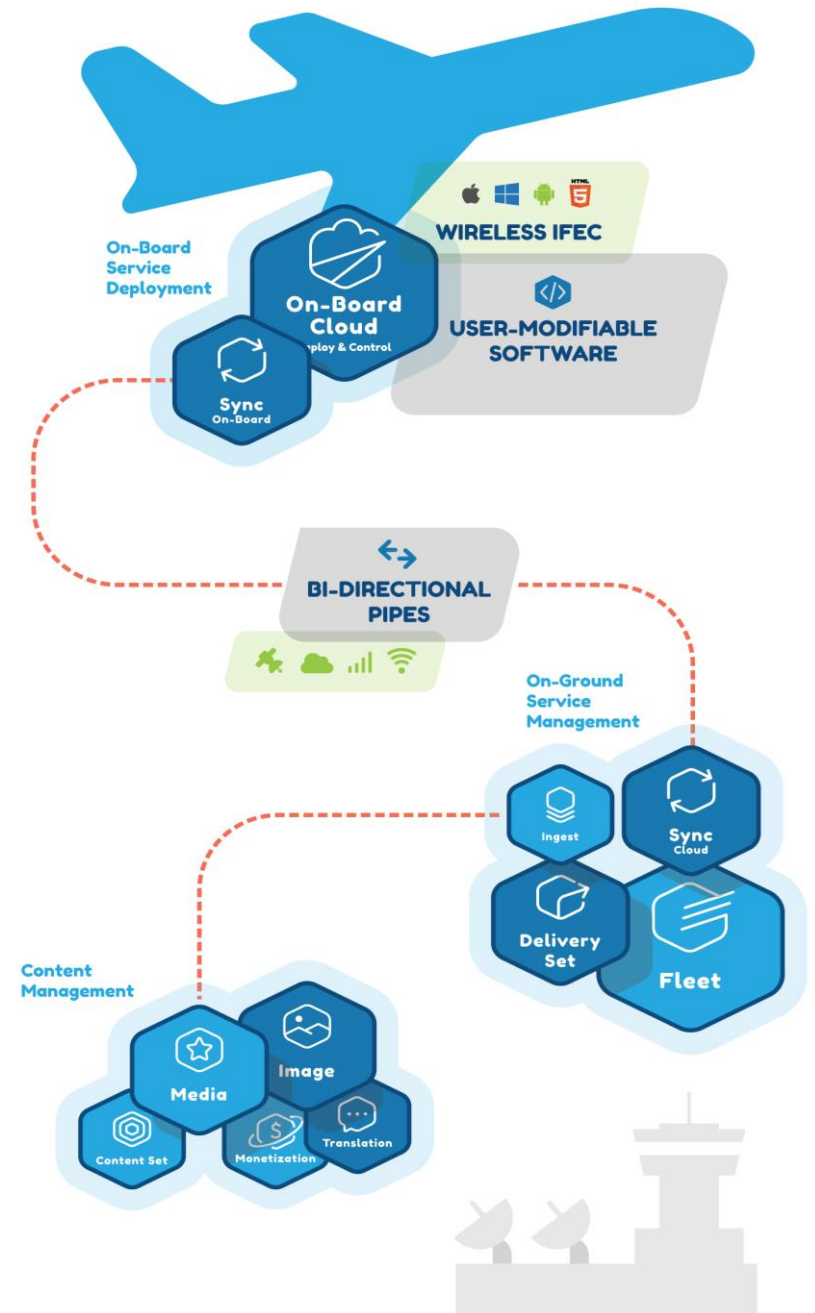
HTML 5

WIRELESS IFEC

On-Board Service Deployment

On-Board Cloud
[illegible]ploy & Control

USER-MODIFIABLE SOFTWARE

Sync
On-Board

BI-DIRECTIONAL PIPES

On-Ground Service Management

Ingest

Sync
Cloud

Delivery Set

Fleet

Content Management

Image

Media

Content Set

Monetization

Translation